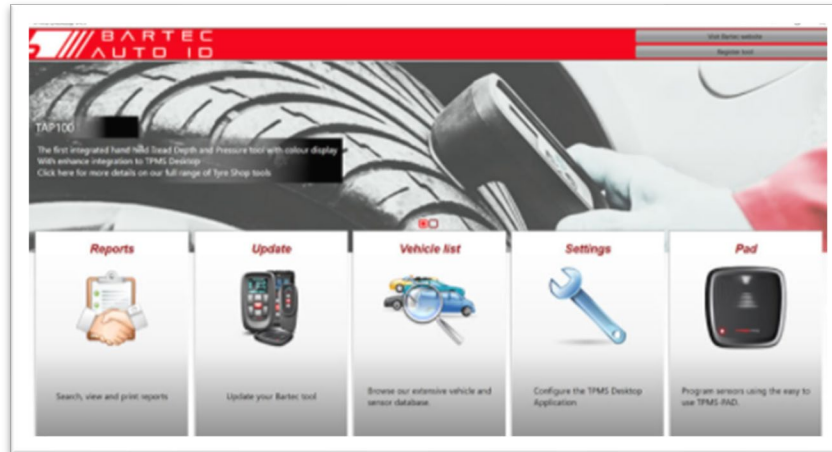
BARTEC AUTO ID

Visit Bartec website

Register tool

TAP100

The first integrated hand held Tread Depth and Pressure tool with colour display
With enhance integration to TPMS Desktop
Click here for more details on our full range of Tyre Shop tools

Reports

Search, view and print reports

Update

Update your Bartec tool

Vehicle list

Browse our extensive vehicle and sensor database.

Settings

Configure the TPMS Desktop Application

Pad

Program sensors using the easy to use TPMS-PAD.